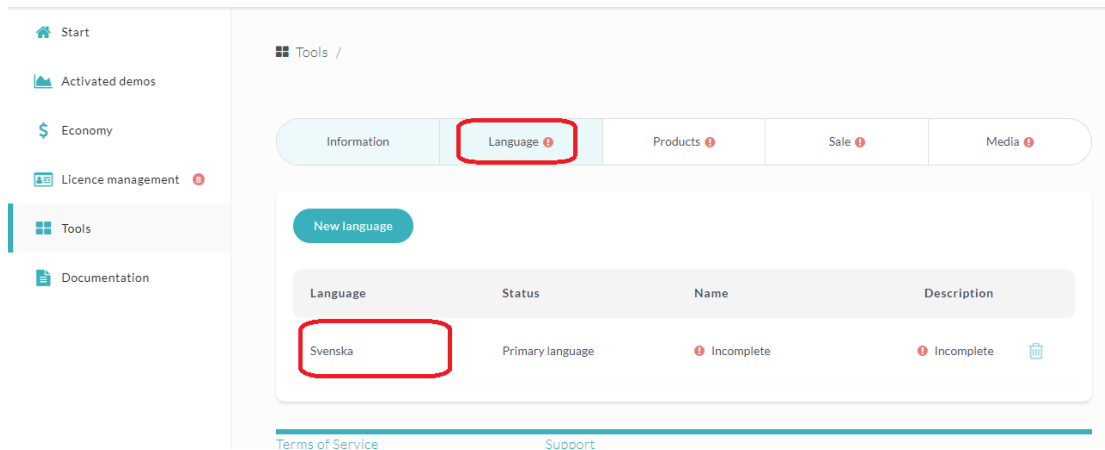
Start

Activated demos

Economy

Licence management 8

Tools

Documentation

Tools /

Information | Language | Products | Sale | Media

New language

| Language | Status | Name | Description |
|---|---|---|---|
| Svenska | Primary language | Incomplete | Incomplete |

Terms of Service

Support